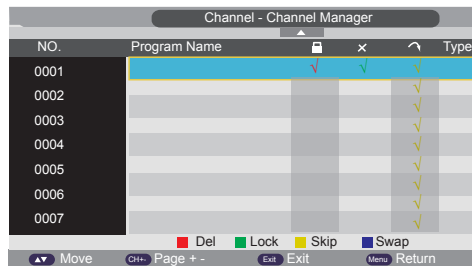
Channel - Channel Manager

| NO. | Program Name | | | | Type |
|---|---|---|---|---|---|
| 0001 | | √ | √ | √ | |
| 0002 | | | | √ | |
| 0003 | | | | √ | |
| 0004 | | | | √ | |
| 0005 | | | | √ | |
| 0006 | | | | √ | |
| 0007 | | | | √ | |

Del Lock Skip Swap

Move CH+- Page + - Exit Exit Menu Return